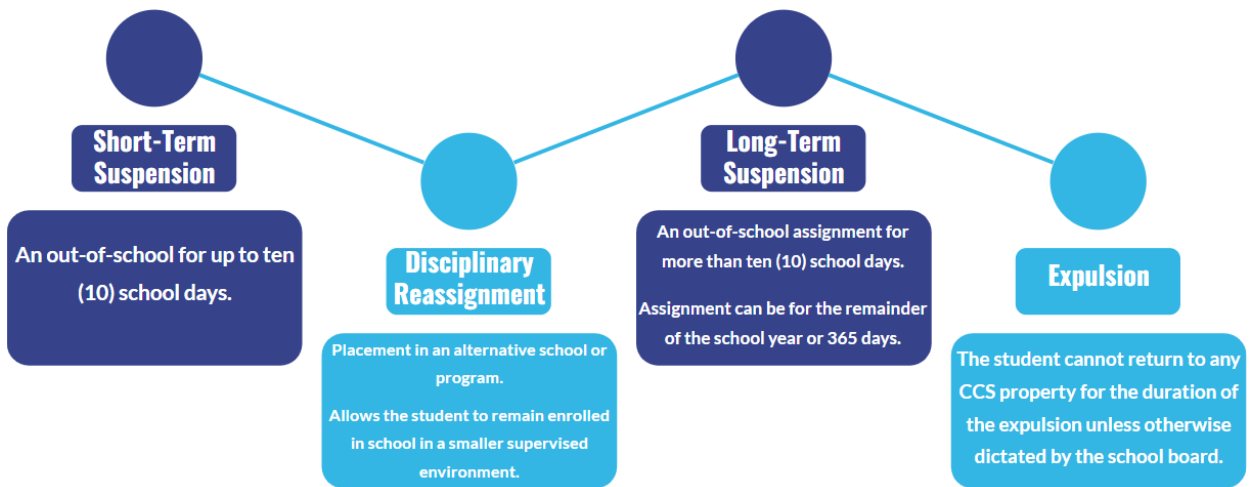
Short-Term Suspension

An out-of-school for up to ten (10) school days.

Disciplinary Reassignment

Placement in an alternative school or program.

Allows the student to remain enrolled in school in a smaller supervised environment.

Long-Term Suspension

An out-of-school assignment for more than ten (10) school days.

Assignment can be for the remainder of the school year or 365 days.

Expulsion

The student cannot return to any CCS property for the duration of the expulsion unless otherwise dictated by the school board.